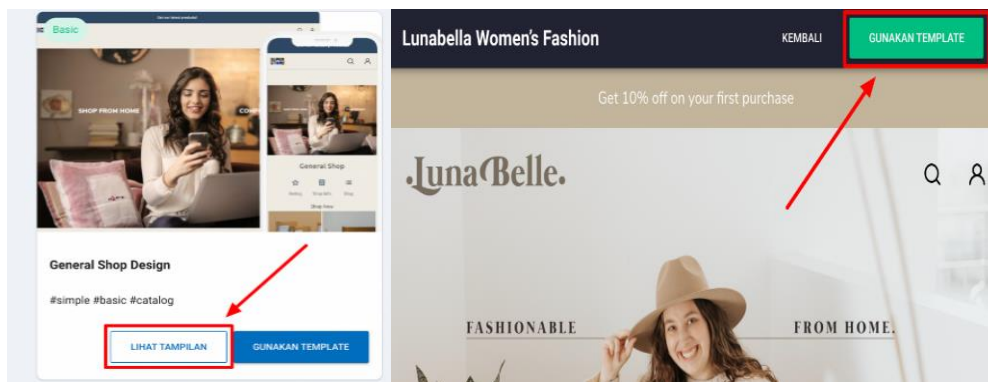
Basic

SHOP FROM HOME

General Shop

Shop Now

General Shop Design

#simple #basic #catalog

LIHAT TAMPILAN

GUNAKAN TEMPLATE

Lunabella Women's Fashion

KEMBALI

GUNAKAN TEMPLATE

Get 10% off on your first purchase

LunaBelle.

FASHIONABLE

FROM HOME.